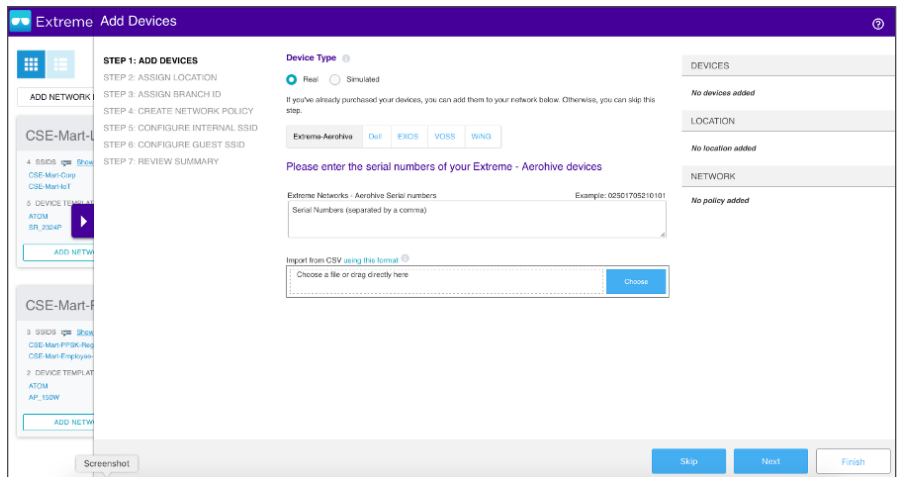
Extreme Add Devices

ADD NETWORK

CSE-Mart-L

4 SSIDS Show
CSE-Mart-Corp
CSE-Mart-IoT

5 DEVICE TEMPLAT
ATOM
SR_2324P

ADD NETW

CSE-Mart-F

3 SSIDS Show
CSE-Mart-PPSK-Ne
CSE-Mart-Employee

2 DEVICE TEMPLAT
ATOM
AP_150W

ADD NETW

STEP 1: ADD DEVICES
STEP 2: ASSIGN LOCATION
STEP 3: ASSIGN BRANCH ID
STEP 4: CREATE NETWORK POLICY
STEP 5: CONFIGURE INTERNAL SSID
STEP 6: CONFIGURE GUEST SSID
STEP 7: REVIEW SUMMARY

Device Type

Real Simulated

If you've already purchased your devices, you can add them to your network below. Otherwise, you can skip this step.

Extreme-Aerohive Dell EXOS VOSS WiNG

Please enter the serial numbers of your Extreme - Aerohive devices

Extreme Networks - Aerohive Serial numbers Example: 02501705210101

Serial Numbers (separated by a comma)

Import from CSV using this format

Choose a file or drag directly here

Choose

DEVICES
No devices added
LOCATION
No location added
NETWORK
No policy added

Screenshot

Skip Next Finish